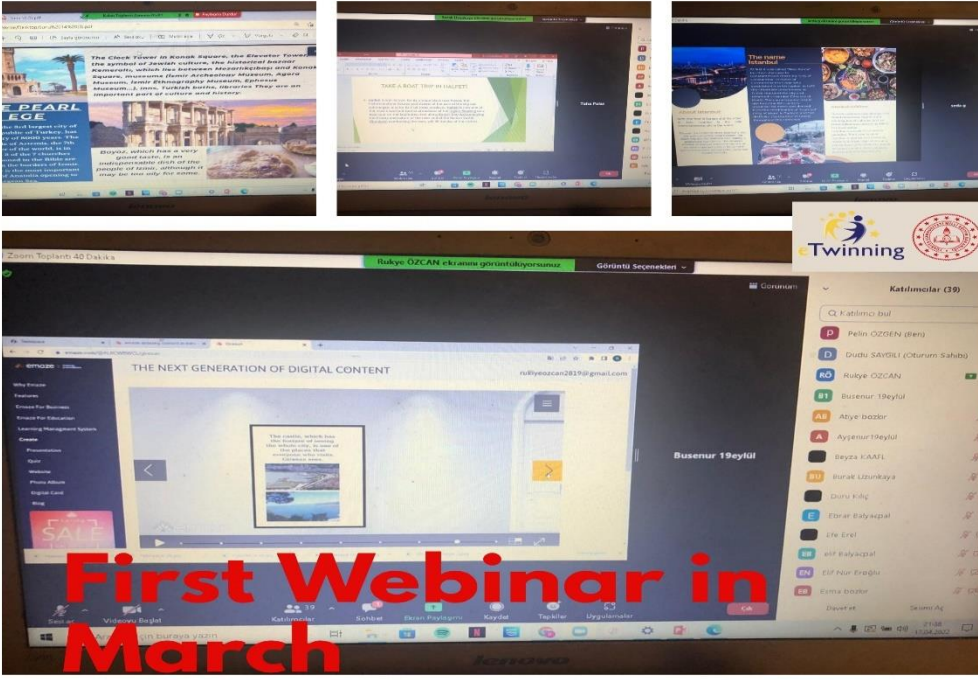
The Clock Tower in Konak Square, the Elevator Tower, the symbol of Jewish culture, the historical bazaar Kemeraltı, which lies between Mezarlıkbaşı and Konak Square, museums (İzmir Archeology Museum, Agora Museum, İzmir Ethnography Museum, Ephesus Museum...), inns, Turkish baths, libraries They are an important part of culture and history.

E PEARL EGE

Boyoz, which has a very great taste, is an indispensable dish of the people of İzmir, although it may be the only for some.

TAKE A BOAT TRIP IN HALFETİ

Taha Polat

The name İstanbul

eTwinning

Zoom Toplantı 40 Dakika

Rukye ÖZCAN ekranını görüntülüyorsunuz

Görüntü Seçenekleri

Görünüm

Katılımcılar (39)

Katılımcı bul

Pelin ÖZGEN (Ben)

Dudu SAYGILI (Oturum Sahibi)

Rukye ÖZCAN

Busenur 19eylül

Atiye bozlar

Ayşenur19eylül

Beyza KAAFL

Burak Uzunkaya

Duru Kılıç

Ebrar Balyaşpal

Efe Erel

elf Balyaşpal

Elif Nur Ereğli

Esma bozlar

Davet et

Sesini Aç

emaze

Why Emaze

Features

Emaze For Business

Emaze For Education

Learning Management System

Create

Presentations

Website

Photo Album

Digital Card

Blog

SALE

THE NEXT GENERATION OF DIGITAL CONTENT

rukiyeozcan2819@gmail.com

The castle, which has the feature of seeing the whole city, is one of the places that everyone who visits

Busenur 19eylül

Sesi aç

Videoyu Başlat

Katılımcılar 39

Sohbet

Ekranı Paylaşın

Kaydet

Tepkiler

Uygulamalar

Çık

Aramak için buraya yazın

First Webinar in March

lenovo